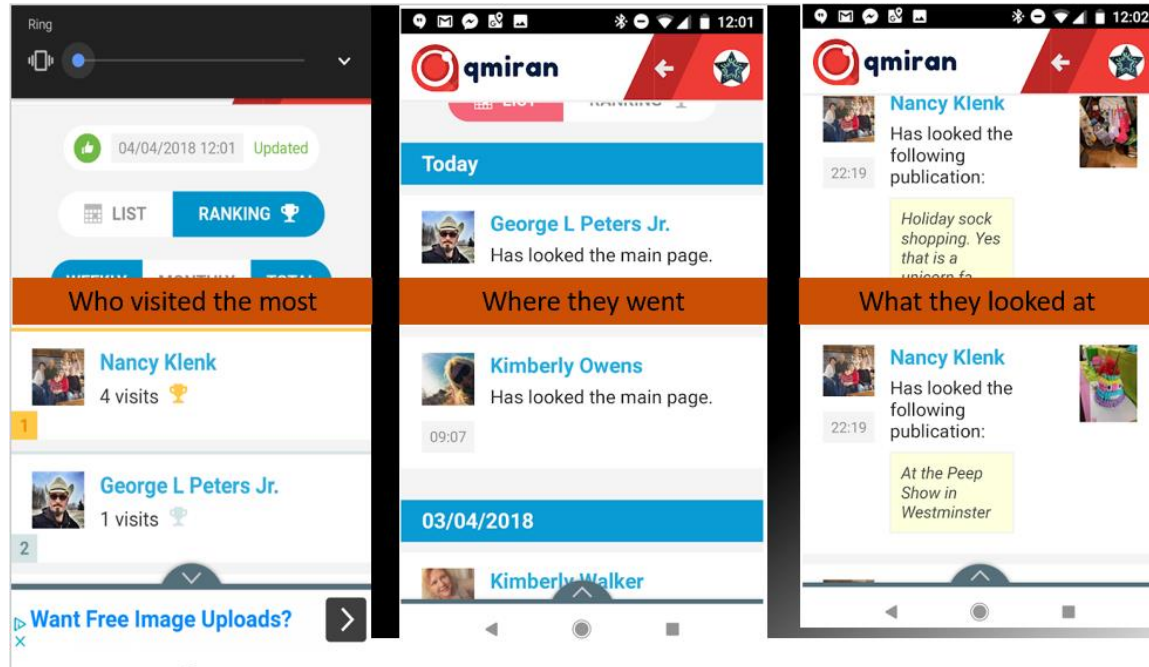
Ring

04/04/2018 12:01 Updated

LIST RANKING

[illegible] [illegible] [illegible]

Who visited the most

Nancy Klenk
4 visits

1

George L Peters Jr.
1 visits

2

Want Free Image Uploads?

12:01

qmiran

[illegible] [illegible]

Today

George L Peters Jr.
Has looked the main page.

Where they went

Kimberly Owens
Has looked the main page.

09:07

03/04/2018

Kimberly Walker

12:02

qmiran

Nancy Klenk
Has looked the following publication:

22:19

Holiday sock shopping. Yes that is a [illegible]

What they looked at

Nancy Klenk
Has looked the following publication:

22:19

At the Peep Show in Westminster